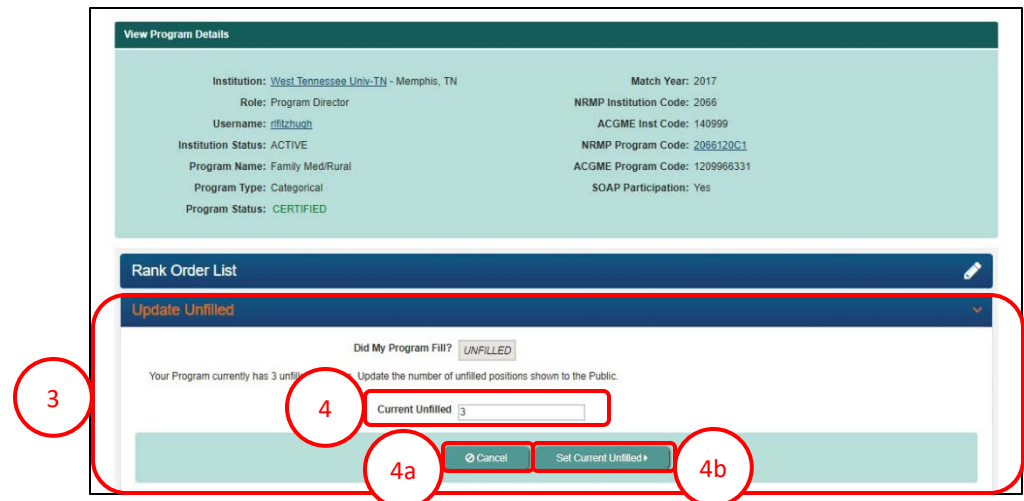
View Program Details

Institution: West Tennessee Univ-TN - Memphis, TN
Role: Program Director
Username: rlfitzhugh
Institution Status: ACTIVE
Program Name: Family Med/Rural
Program Type: Categorical
Program Status: CERTIFIED

Match Year: 2017
NRMP Institution Code: 2066
ACGME Inst Code: 140999
NRMP Program Code: 2066120C1
ACGME Program Code: 1209966331
SOAP Participation: Yes

Rank Order List

Update Unfilled

Did My Program Fill? UNFILLED

Your Program currently has 3 unfill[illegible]. Update the number of unfilled positions shown to the Public.

3

4

Current Unfilled 3

Cancel

Set Current Unfilled

4a

4b